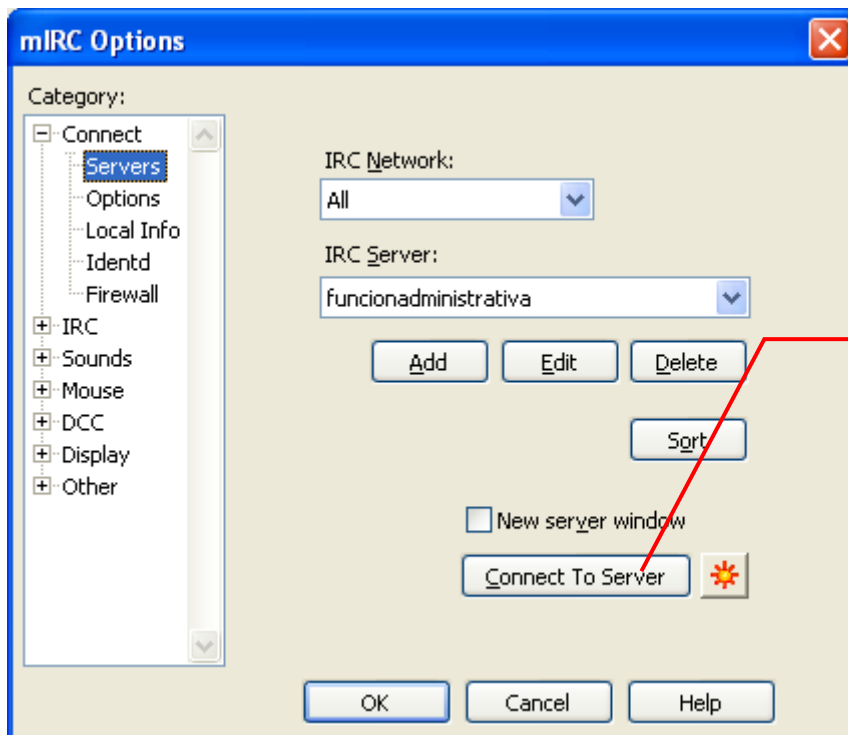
mIRC Options

Category:

Connect
Servers
Options
Local Info
Identd
Firewall
IRC
Sounds
Mouse
DCC
Display
Other

IRC Network:
All

IRC Server:
funcionadministrativa

Add
Edit
Delete

Sort

New server window

Connect To Server

OK
Cancel
Help